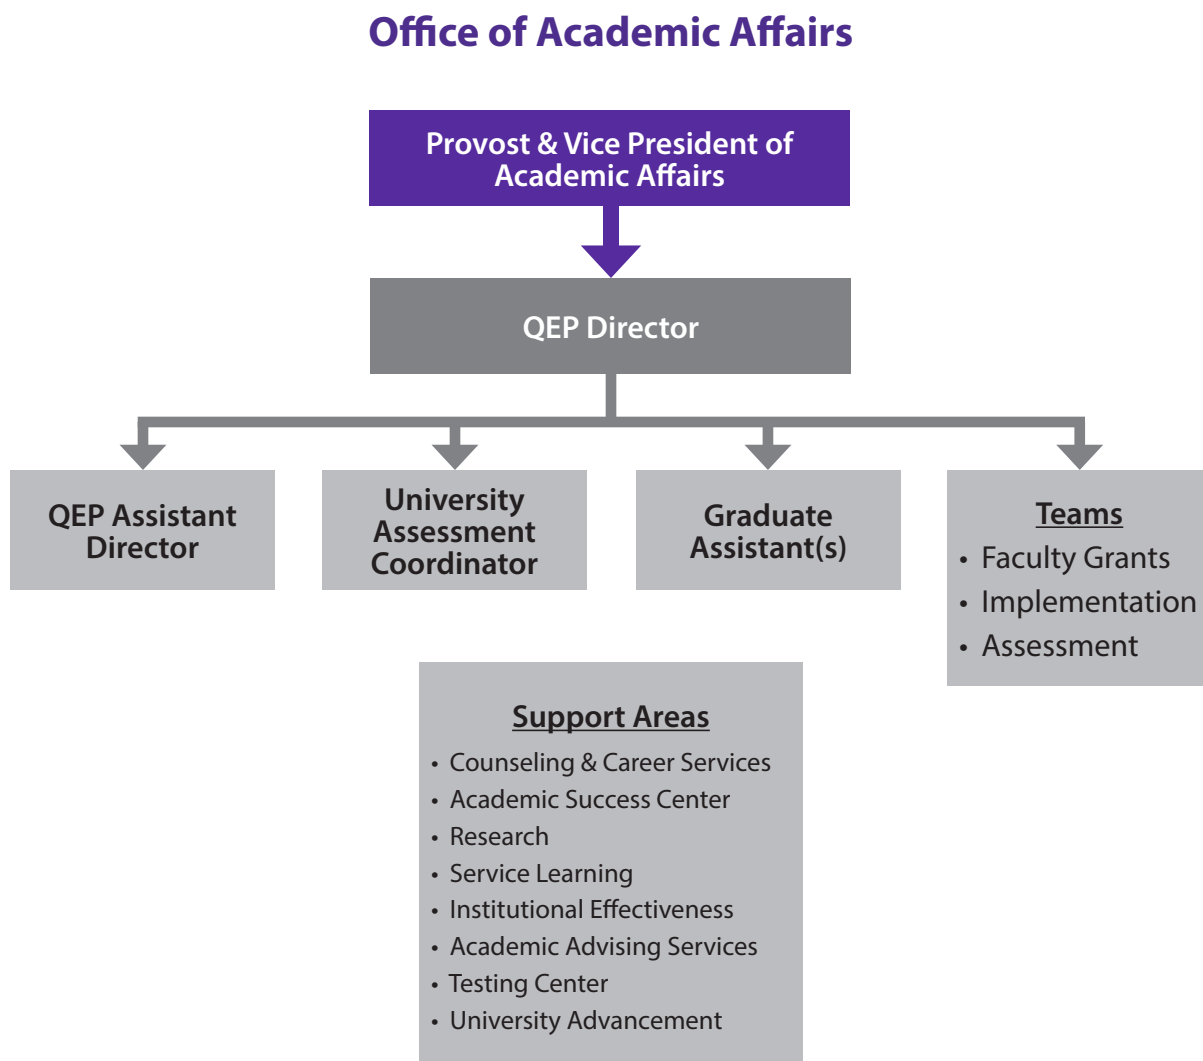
Office of Academic Affairs

Provost & Vice President of Academic Affairs

QEP Director

QEP Assistant Director

University Assessment Coordinator

Graduate Assistant(s)

Teams
• Faculty Grants
• Implementation
• Assessment

Support Areas
• Counseling & Career Services
• Academic Success Center
• Research
• Service Learning
• Institutional Effectiveness
• Academic Advising Services
• Testing Center
• University Advancement